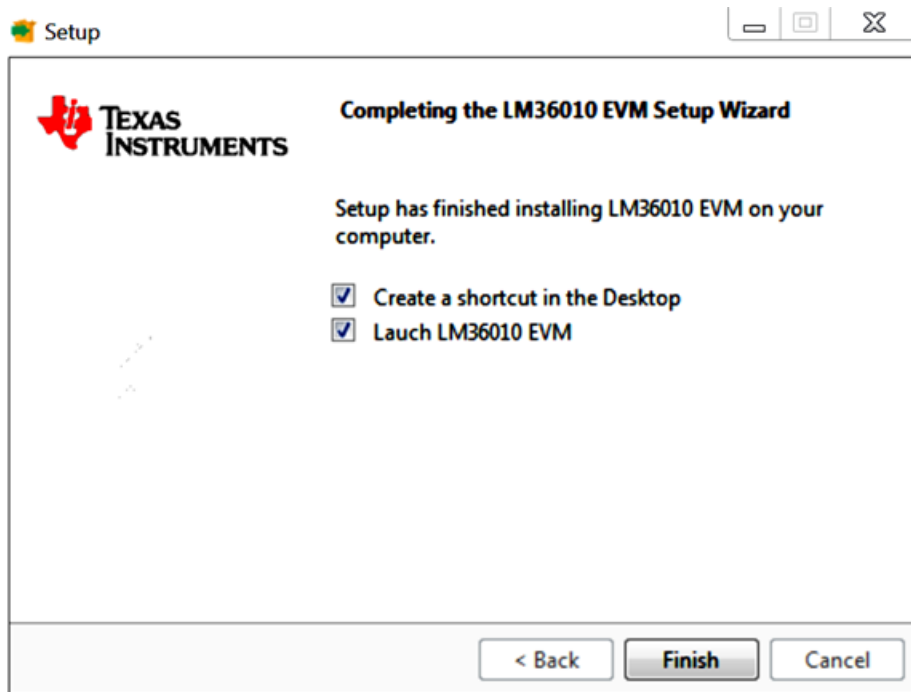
Setup

TEXAS INSTRUMENTS

Completing the LM36010 EVM Setup Wizard

Setup has finished installing LM36010 EVM on your computer.

Create a shortcut in the Desktop

Lauch LM36010 EVM

< Back

Finish

Cancel